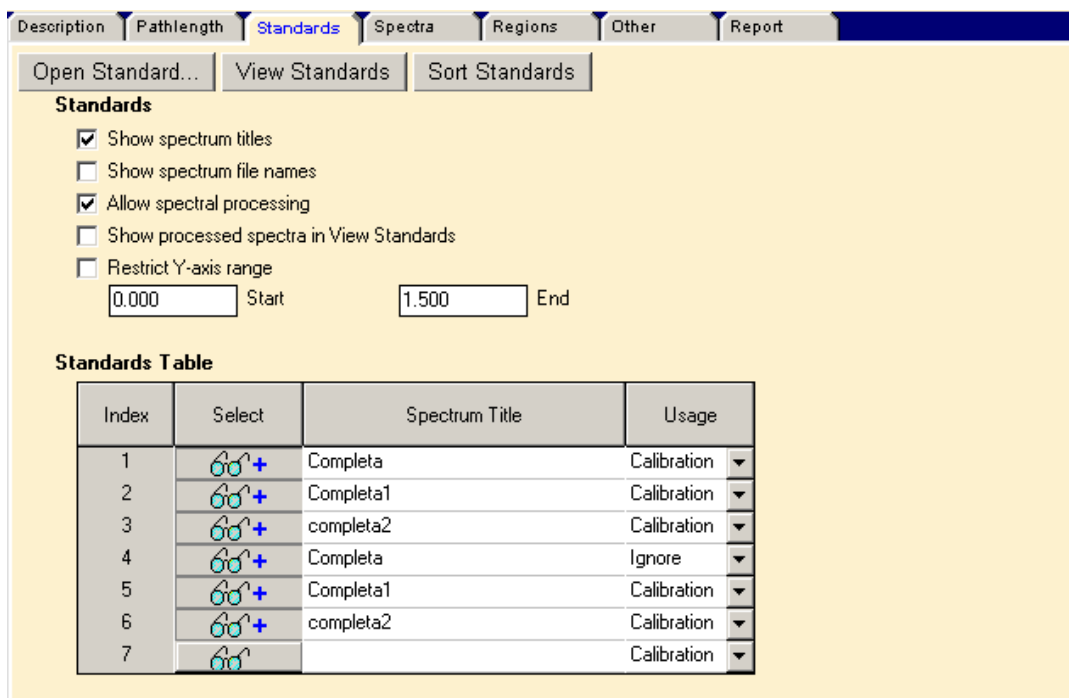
Description | Pathlength | Standards | Spectra | Regions | Other | Report

Open Standard... View Standards Sort Standards

**Standards**

☑ Show spectrum titles
☐ Show spectrum file names
☑ Allow spectral processing
☐ Show processed spectra in View Standards
☐ Restrict Y-axis range

0.000 Start 1.500 End

**Standards Table**

| Index | Select | Spectrum Title | Usage |
|---|---|---|---|
| 1 | + | Completa | Calibration |
| 2 | + | Completa1 | Calibration |
| 3 | + | completa2 | Calibration |
| 4 | + | Completa | Ignore |
| 5 | + | Completa1 | Calibration |
| 6 | + | completa2 | Calibration |
| 7 | | | Calibration |